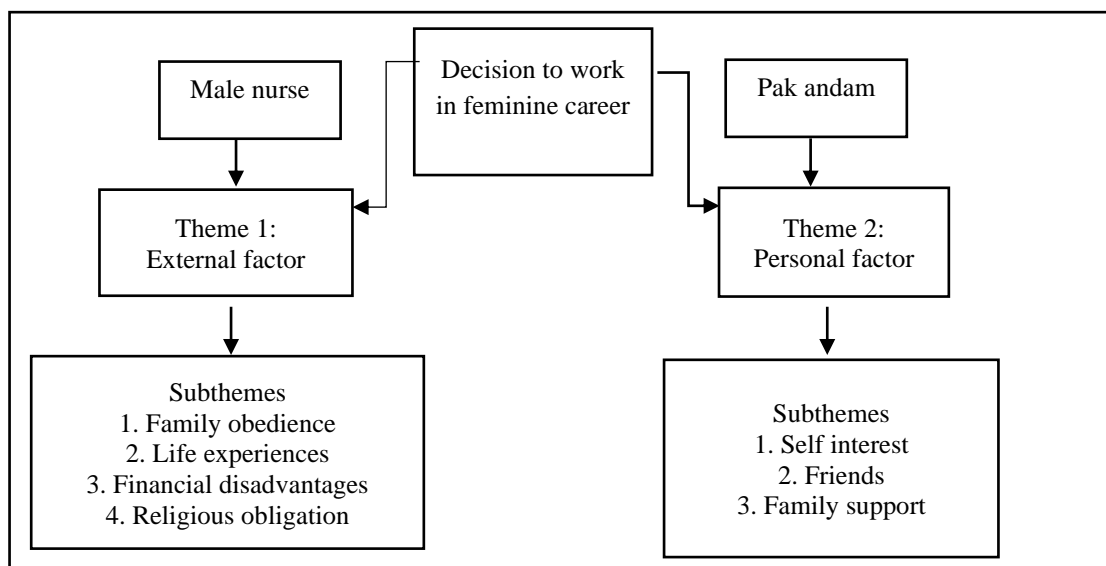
Male nurse

Decision to work in feminine career

Pak andam

Theme 1:
External factor

Theme 2:
Personal factor

Subthemes
1. Family obedience
2. Life experiences
3. Financial disadvantages
4. Religious obligation

Subthemes
1. Self interest
2. Friends
3. Family support